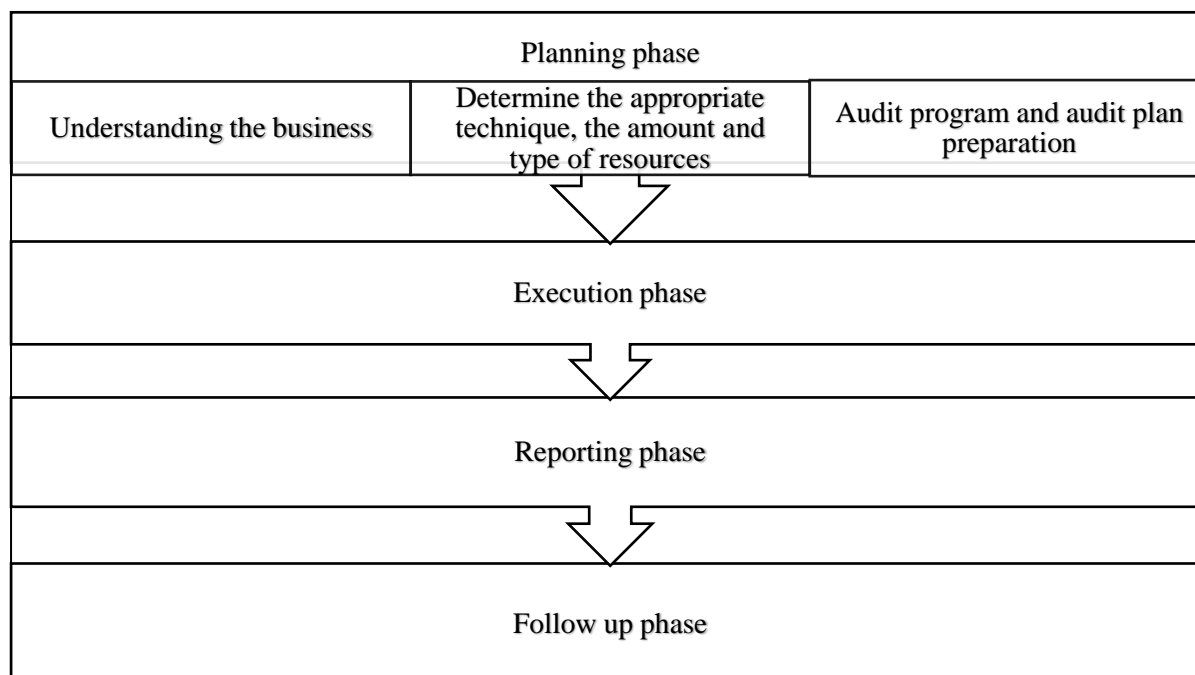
Planning phase

Understanding the business

Determine the appropriate technique, the amount and type of resources

Audit program and audit plan preparation

Execution phase

Reporting phase

Follow up phase